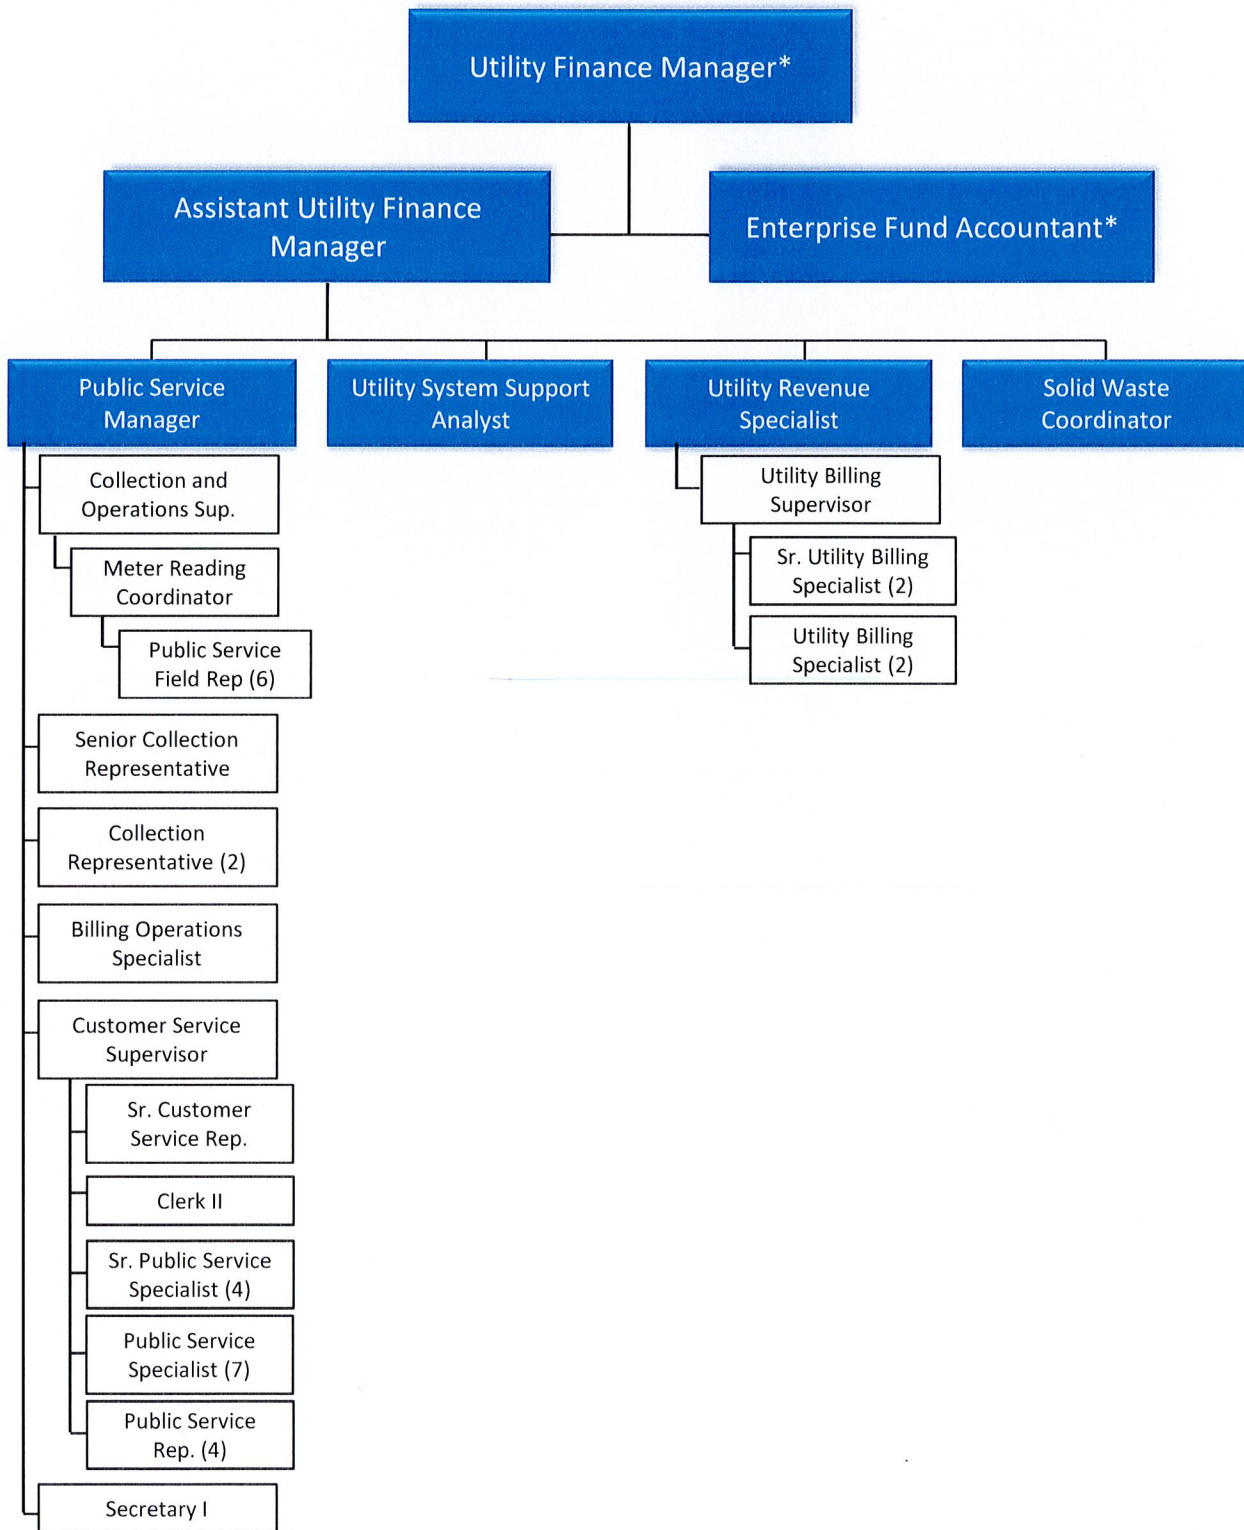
Utility Finance Manager*

Assistant Utility Finance Manager

Enterprise Fund Accountant*

Public Service Manager

Utility System Support Analyst

Utility Revenue Specialist

Solid Waste Coordinator

Collection and Operations Sup.

Meter Reading Coordinator

Public Service Field Rep (6)

Senior Collection Representative

Collection Representative (2)

Billing Operations Specialist

Customer Service Supervisor

Sr. Customer Service Rep.

Clerk II

Sr. Public Service Specialist (4)

Public Service Specialist (7)

Public Service Rep. (4)

Secretary I

Utility Billing Supervisor

Sr. Utility Billing Specialist (2)

Utility Billing Specialist (2)